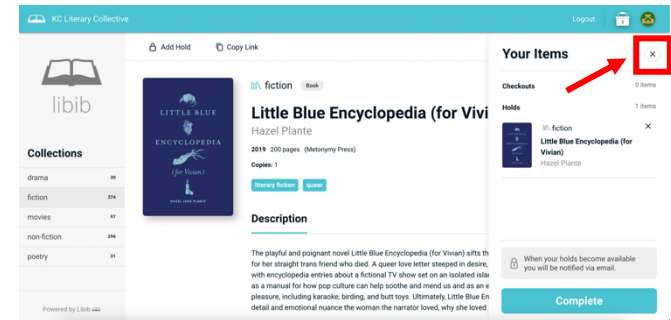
KC Literary Collective

Logout

1

libib

Collections

drama 39
fiction 374
movies 97
non-fiction 296
poetry 31

Powered by Libib

Add Hold

Copy Link

LITTLE BLUE ENCYCLOPEDIA (for Vivian) HAZEL JANE PLANTE

fiction Book

Little Blue Encyclopedia (for Vivi

Hazel Plante

2019 200 pages (Metonymy Press)

Copies: 1

literary fiction queer

Description

The playful and poignant novel Little Blue Encyclopedia (for Vivian) sifts th for her straight trans friend who died. A queer love letter steeped in desire, with encyclopedia entries about a fictional TV show set on an isolated islan as a manual for how pop culture can help soothe and mend us and as an e pleasure, including karaoke, birding, and butt toys. Ultimately, Little Blue En detail and emotional nuance the woman the narrator loved, why she loved

Your Items

×

Checkouts 0 items

Holds 1 items

fiction

Little Blue Encyclopedia (for Vivian)

Hazel Plante

When your holds become available you will be notified via email.

Complete